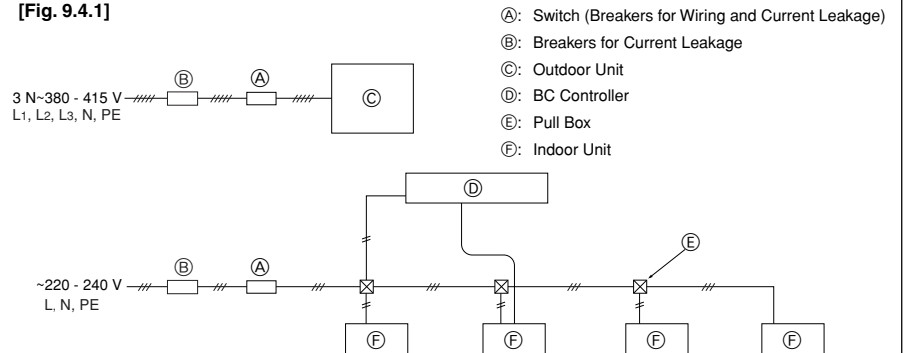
[Fig. 9.4.1]

Ⓐ: Switch (Breakers for Wiring and Current Leakage)
Ⓑ: Breakers for Current Leakage
Ⓒ: Outdoor Unit
Ⓓ: BC Controller
Ⓔ: Pull Box
Ⓕ: Indoor Unit

3 N~380 - 415 V
$L_1$, $L_2$, $L_3$, N, PE

Ⓑ Ⓐ Ⓒ

Ⓓ

Ⓔ

~220 - 240 V
L, N, PE

Ⓑ Ⓐ

Ⓕ Ⓕ Ⓕ Ⓕ